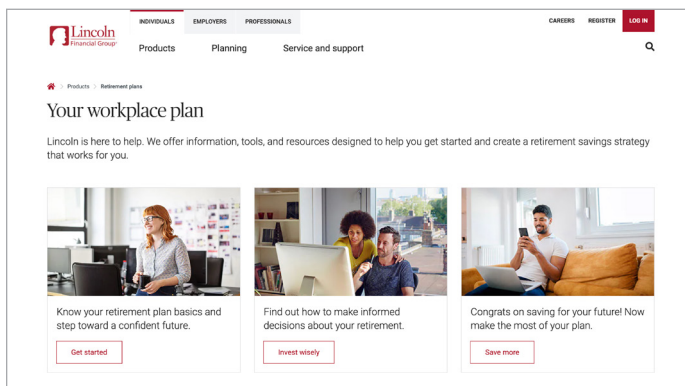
Lincoln Financial Group®

INDIVIDUALS EMPLOYERS PROFESSIONALS

CAREERS REGISTER LOG IN

Products Planning Service and support

Products > Retirement plans

Your workplace plan

Lincoln is here to help. We offer information, tools, and resources designed to help you get started and create a retirement savings strategy that works for you.

Know your retirement plan basics and step toward a confident future.

Get started

Find out how to make informed decisions about your retirement.

Invest wisely

Congrats on saving for your future! Now make the most of your plan.

Save more